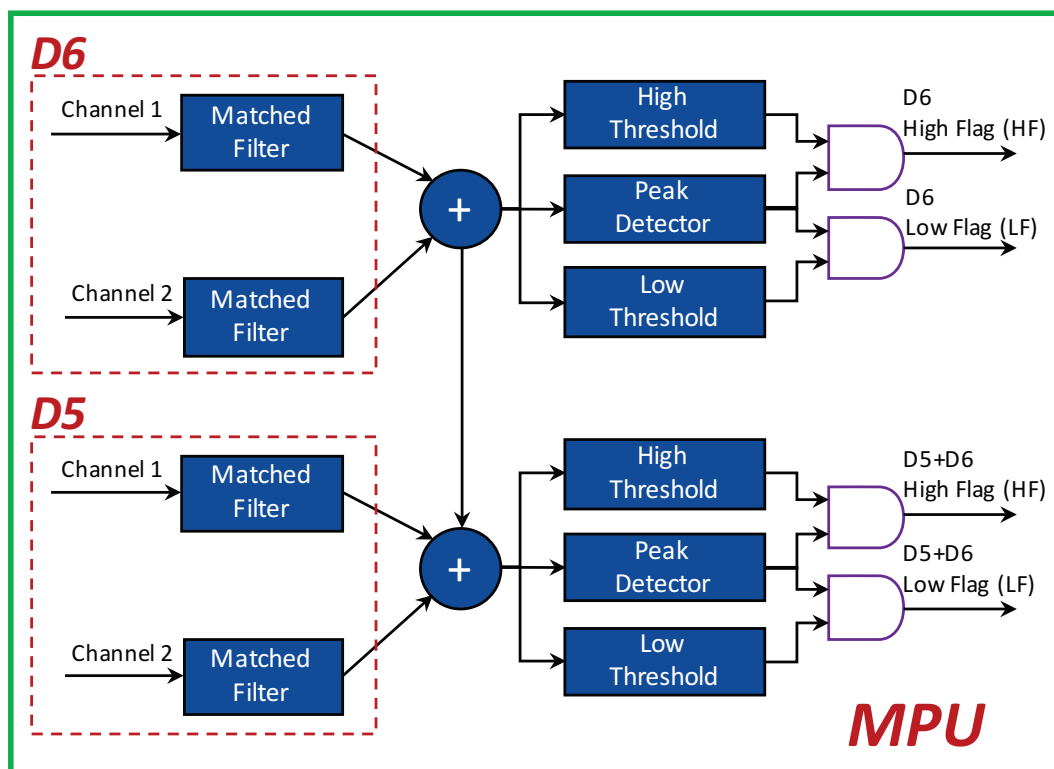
D6

Channel 1

Matched Filter

Channel 2

Matched Filter

+

High Threshold

Peak Detector

Low Threshold

D6 High Flag (HF)

D6 Low Flag (LF)

D5

Channel 1

Matched Filter

Channel 2

Matched Filter

+

High Threshold

Peak Detector

Low Threshold

D5+D6 High Flag (HF)

D5+D6 Low Flag (LF)

MPU